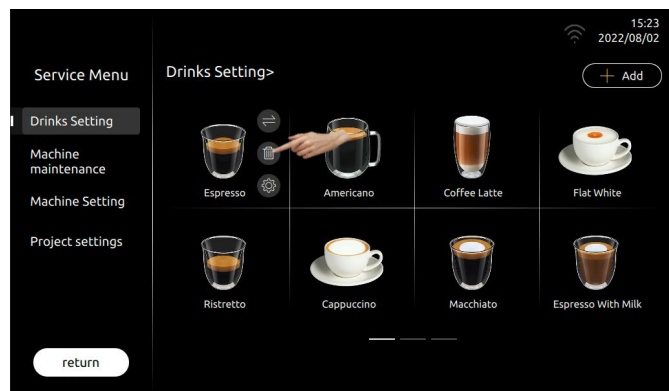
15:23
2022/08/02

Service Menu

Drinks Setting>

+ Add

Drinks Setting

Machine maintenance

Machine Setting

Project settings

Espresso

Americano

Coffee Latte

Flat White

Ristretto

Cappuccino

Macchiato

Espresso With Milk

return